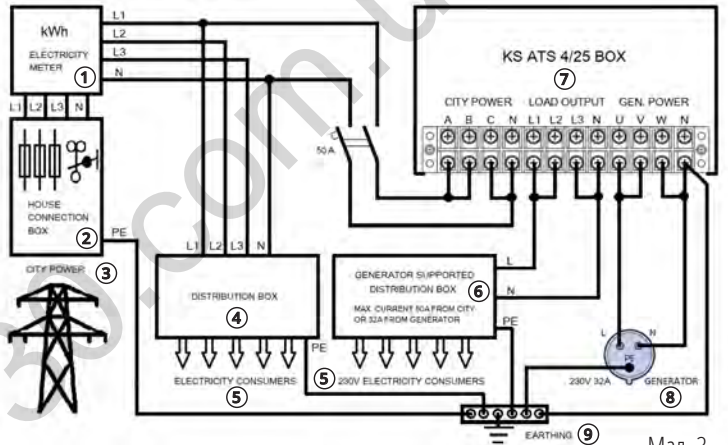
kWh
ELECTRICITY METER
1
L1
L2
L3
N
L1 L2 L3 N
HOUSE CONNECTION BOX
2
PE
CITY POWER
3
L1 L2 L3 N
DISTRIBUTION BOX
4
PE
ELECTRICITY CONSUMERS
5
50 A
KS ATS 4/25 BOX
7
CITY POWER
LOAD OUTPUT
GEN. POWER
A B C N L1 L2 L3 N U V W N
L
N
GENERATOR SUPPORTED DISTRIBUTION BOX
6
MAX. CURRENT 50A FROM CITY OR 32A FROM GENERATOR
PE
5
230V ELECTRICITY CONSUMERS
L
N
PE
230V 32A
GENERATOR
8
EARTHING
9
Мал. 2